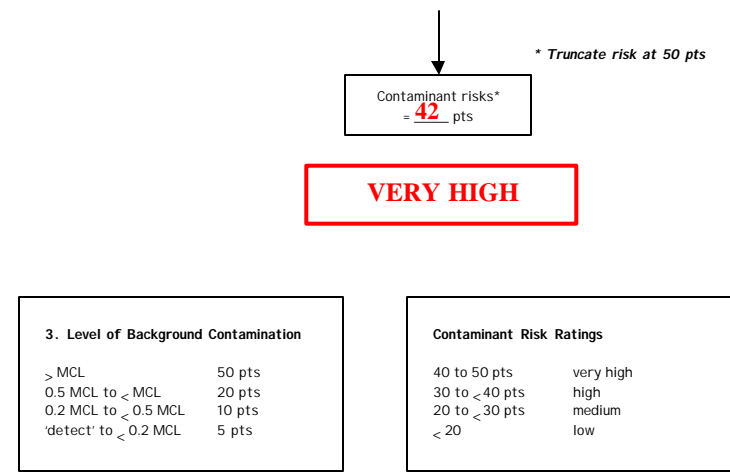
* Truncate risk at 50 pts

Contaminant risks*
= 42 pts

VERY HIGH

3. Level of Background Contamination

| | |
|---|---|
| > MCL | 50 pts |
| 0.5 MCL to < MCL | 20 pts |
| 0.2 MCL to < 0.5 MCL | 10 pts |
| 'detect' to < 0.2 MCL | 5 pts |

Contaminant Risk Ratings

| | |
|---|---|
| 40 to 50 pts | very high |
| 30 to < 40 pts | high |
| 20 to < 30 pts | medium |
| < 20 | low |